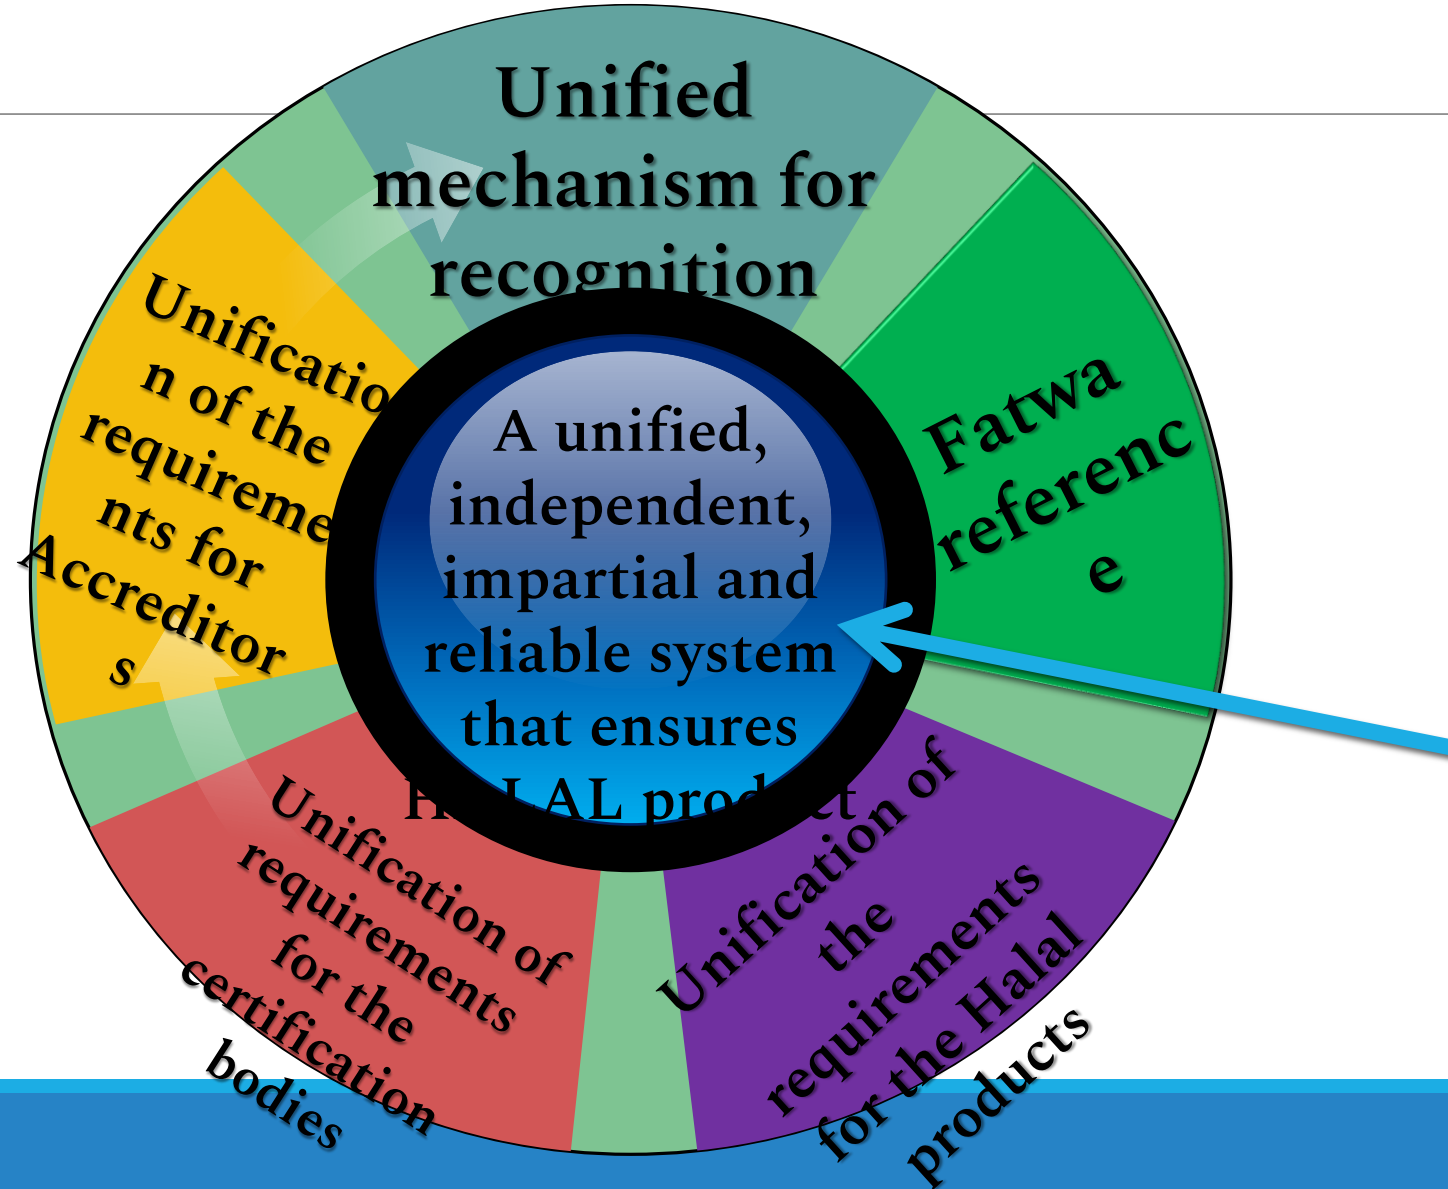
Unified mechanism for recognition

Fatwa reference

A unified, independent, impartial and reliable system that ensures H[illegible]LAL prod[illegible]t

Unification of the requirements for the Halal products

Unification of requirements for the certification bodies

Unification of the requirements for Accreditors